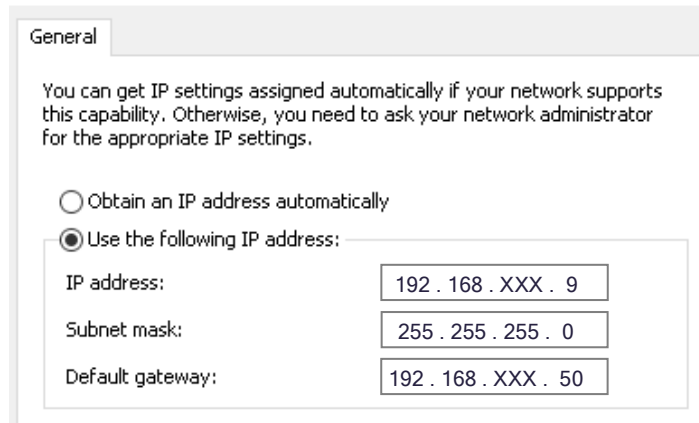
General

You can get IP settings assigned automatically if your network supports this capability. Otherwise, you need to ask your network administrator for the appropriate IP settings.

Obtain an IP address automatically

Use the following IP address:

IP address: 192 . 168 . XXX . 9

Subnet mask: 255 . 255 . 255 . 0

Default gateway: 192 . 168 . XXX . 50